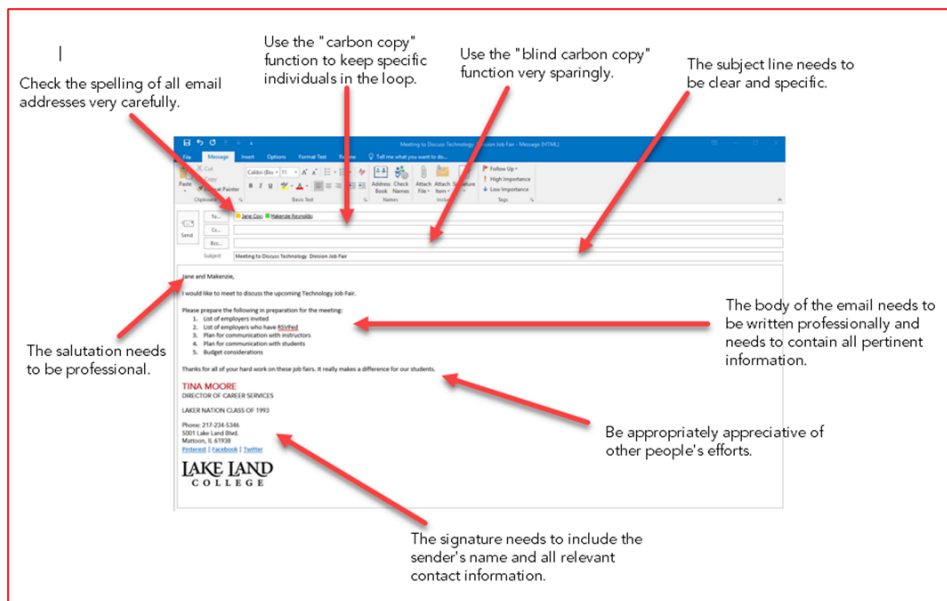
Check the spelling of all email addresses very carefully.

Use the "carbon copy" function to keep specific individuals in the loop.

Use the "blind carbon copy" function very sparingly.

The subject line needs to be clear and specific.

Meeting to Discuss Technology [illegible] Job Fair - Message (HTML)

File Message Insert Options Format Text Review Tell me what you want to do...

Paste Cut Copy Format Painter Clipboard Basic Text Address Book Check Names Names Attach File Attach Item Signature Include Follow Up High Importance Low Importance Tags

Send To... Jane Doe; Makenzie Reynolds
Cc...
Bcc...
Subject Meeting to Discuss Technology Division Job Fair

Jane and Makenzie,

I would like to meet to discuss the upcoming Technology Job Fair.

Please prepare the following in preparation for the meeting:
1. List of employers invited
2. List of employers who have RSVPed
3. Plan for communication with instructors
4. Plan for communication with students
5. Budget considerations

Thanks for all of your hard work on these job fairs. It really makes a difference for our students.

TINA MOORE
DIRECTOR OF CAREER SERVICES

LAKER NATION CLASS OF 1993

Phone: 217-234-5346
5001 Lake Land Blvd.
Mattoon, IL 61938
Pinterest | Facebook | Twitter

LAKE LAND COLLEGE

The salutation needs to be professional.

The body of the email needs to be written professionally and needs to contain all pertinent information.

Be appropriately appreciative of other people's efforts.

The signature needs to include the sender's name and all relevant contact information.